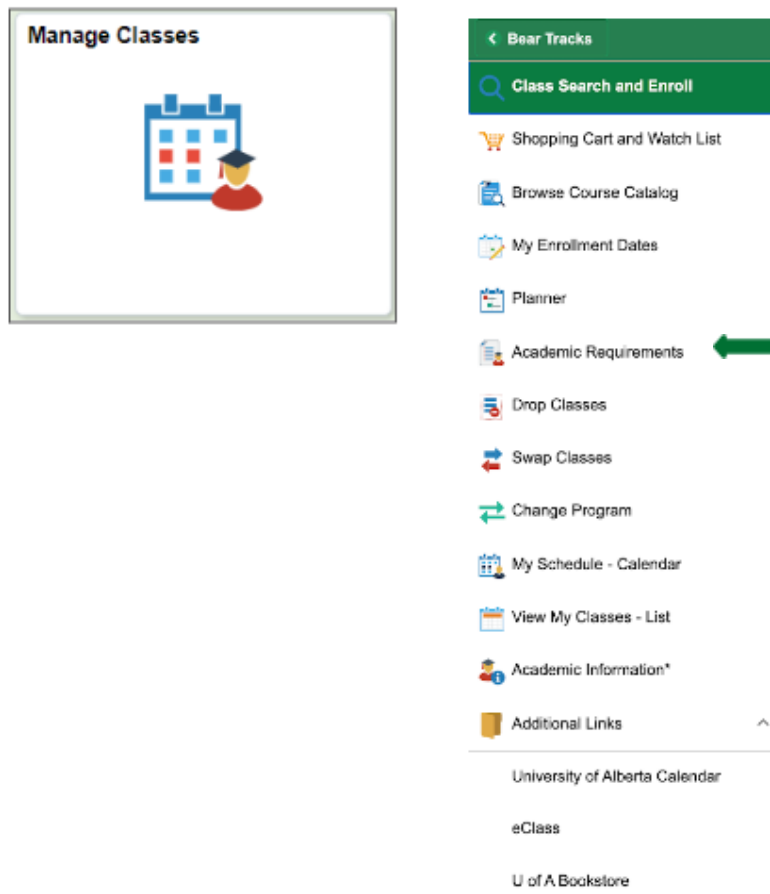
Manage Classes

Bear Tracks

Class Search and Enroll

Shopping Cart and Watch List

Browse Course Catalog

My Enrollment Dates

Planner

Academic Requirements

Drop Classes

Swap Classes

Change Program

My Schedule - Calendar

View My Classes - List

Academic Information*

Additional Links

University of Alberta Calendar

eClass

U of A Bookstore